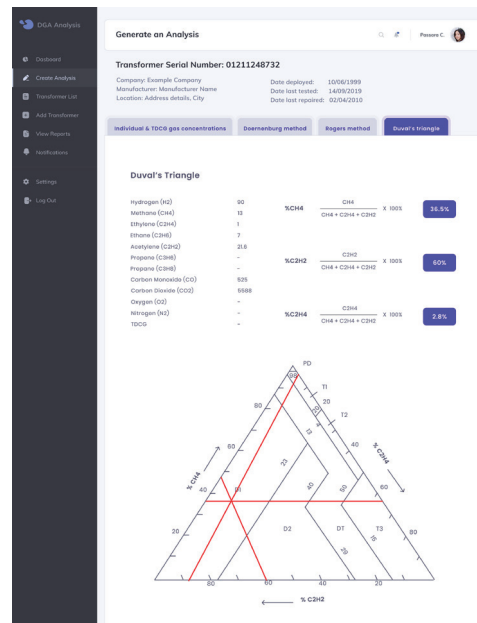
DGA Analysis

Dashboard
Create Analysis
Transformer List
Add Transformer
View Reports
Notifications
Settings
Log Out

Generate an Analysis

Passore C.

Transformer Serial Number: 01211248732

Company: Example Company
Manufacturer: Manufacturer Name
Location: Address details, City

Date deployed: 10/06/1999
Date last tested: 14/09/2019
Date last repaired: 02/04/2010

Individual & TDCG gas concentrations | Doernenburg method | Rogers method | Duval's triangle

Duval's Triangle

| | |
|---|---|
| Hydrogen (H2) | 90 |
| Methane (CH4) | 13 |
| Ethylene (C2H4) | 1 |
| Ethane (C2H6) | 7 |
| Acetylene (C2H2) | 21.6 |
| Propane (C3H8) | - |
| Propane (C3H8) | - |
| Carbon Monoxide (CO) | 525 |
| Carbon Dioxide (CO2) | 5588 |
| Oxygen (O2) | - |
| Nitrogen (N2) | - |
| TDCG | - |

%CH4 $\frac{CH4}{CH4 + C2H4 + C2H2}$ X 100% 36.5%

%C2H2 $\frac{C2H2}{CH4 + C2H4 + C2H2}$ X 100% 60%

%C2H4 $\frac{C2H4}{CH4 + C2H4 + C2H2}$ X 100% 2.8%

PD
98
T1
20
80
T2
15
60
% C2H4
% CH4
23
40
50
40
D1
60
D2
DT
T3
20
29
15
80
80
60
40
20
% C2H2